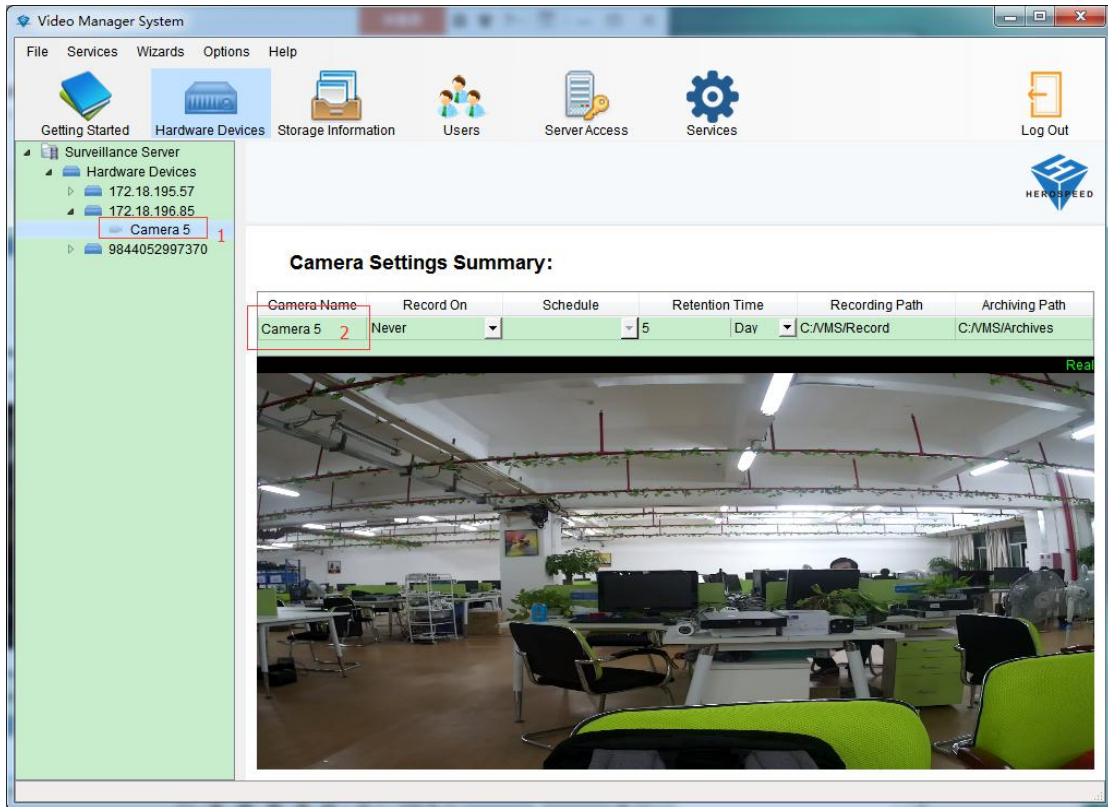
Video Manager System

File Services Wizards Options Help

Getting Started Hardware Devices Storage Information Users Server Access Services Log Out

Surveillance Server
Hardware Devices
172.18.195.57
172.18.196.85
Camera 5
1
9844052997370

HEROSPEED

Camera Settings Summary:

| Camera Name | Record On | Schedule | Retention Time | | Recording Path | Archiving Path |
|---|---|---|---|---|---|---|
| Camera 5 2 | Never | | 5 | Day | C:/VMS/Record | C:/VMS/Archives |

Real